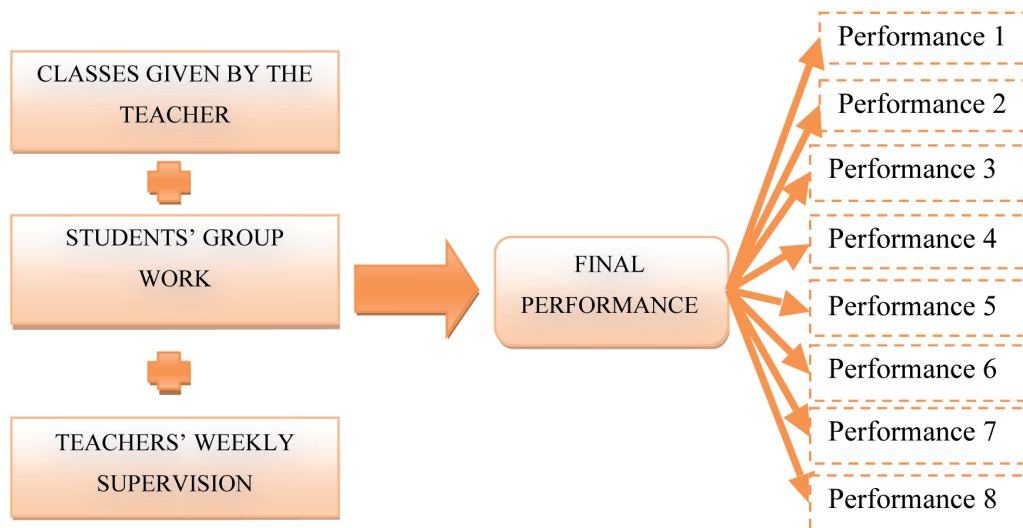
CLASSES GIVEN BY THE TEACHER

STUDENTS' GROUP WORK

TEACHERS' WEEKLY SUPERVISION

FINAL PERFORMANCE

Performance 1

Performance 2

Performance 3

Performance 4

Performance 5

Performance 6

Performance 7

Performance 8